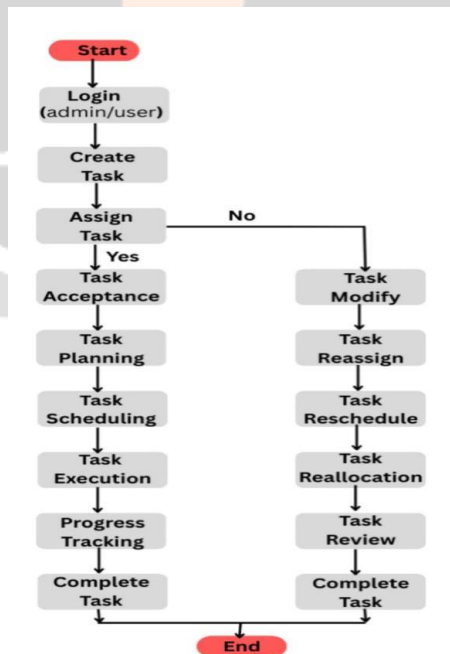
Start

Login (admin/user)

Create Task

Assign Task

No

Yes

Task Acceptance

Task Planning

Task Scheduling

Task Execution

Progress Tracking

Complete Task

Task Modify

Task Reassign

Task Reschedule

Task Reallocation

Task Review

Complete Task

End